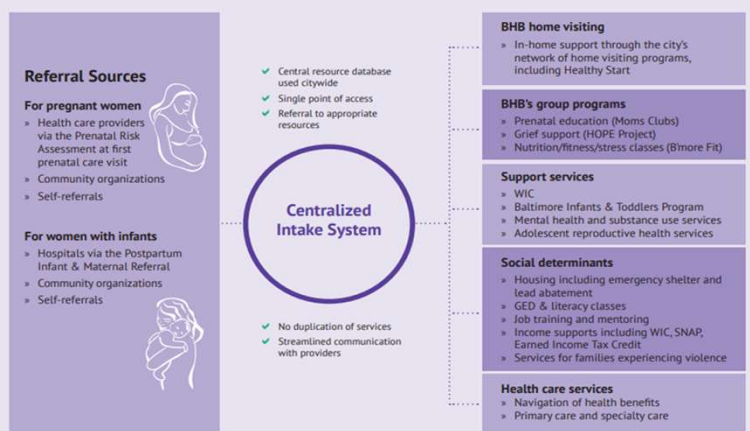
Referral Sources

For pregnant women

» Health care providers via the Prenatal Risk Assessment at first prenatal care visit
» Community organizations
» Self-referrals

For women with infants

» Hospitals via the Postpartum Infant & Maternal Referral
» Community organizations
» Self-referrals

✓ Central resource database used citywide
✓ Single point of access
✓ Referral to appropriate resources

Centralized Intake System

✓ No duplication of services
✓ Streamlined communication with providers

BHB home visiting

» In-home support through the city's network of home visiting programs, including Healthy Start

BHB's group programs

» Prenatal education (Moms Clubs)
» Grief support (HOPE Project)
» Nutrition/fitness/stress classes (B'more Fit)

Support services

» WIC
» Baltimore Infants & Toddlers Program
» Mental health and substance use services
» Adolescent reproductive health services

Social determinants

» Housing including emergency shelter and lead abatement
» GED & literacy classes
» Job training and mentoring
» Income supports including WIC, SNAP, Earned Income Tax Credit
» Services for families experiencing violence

Health care services

» Navigation of health benefits
» Primary care and specialty care